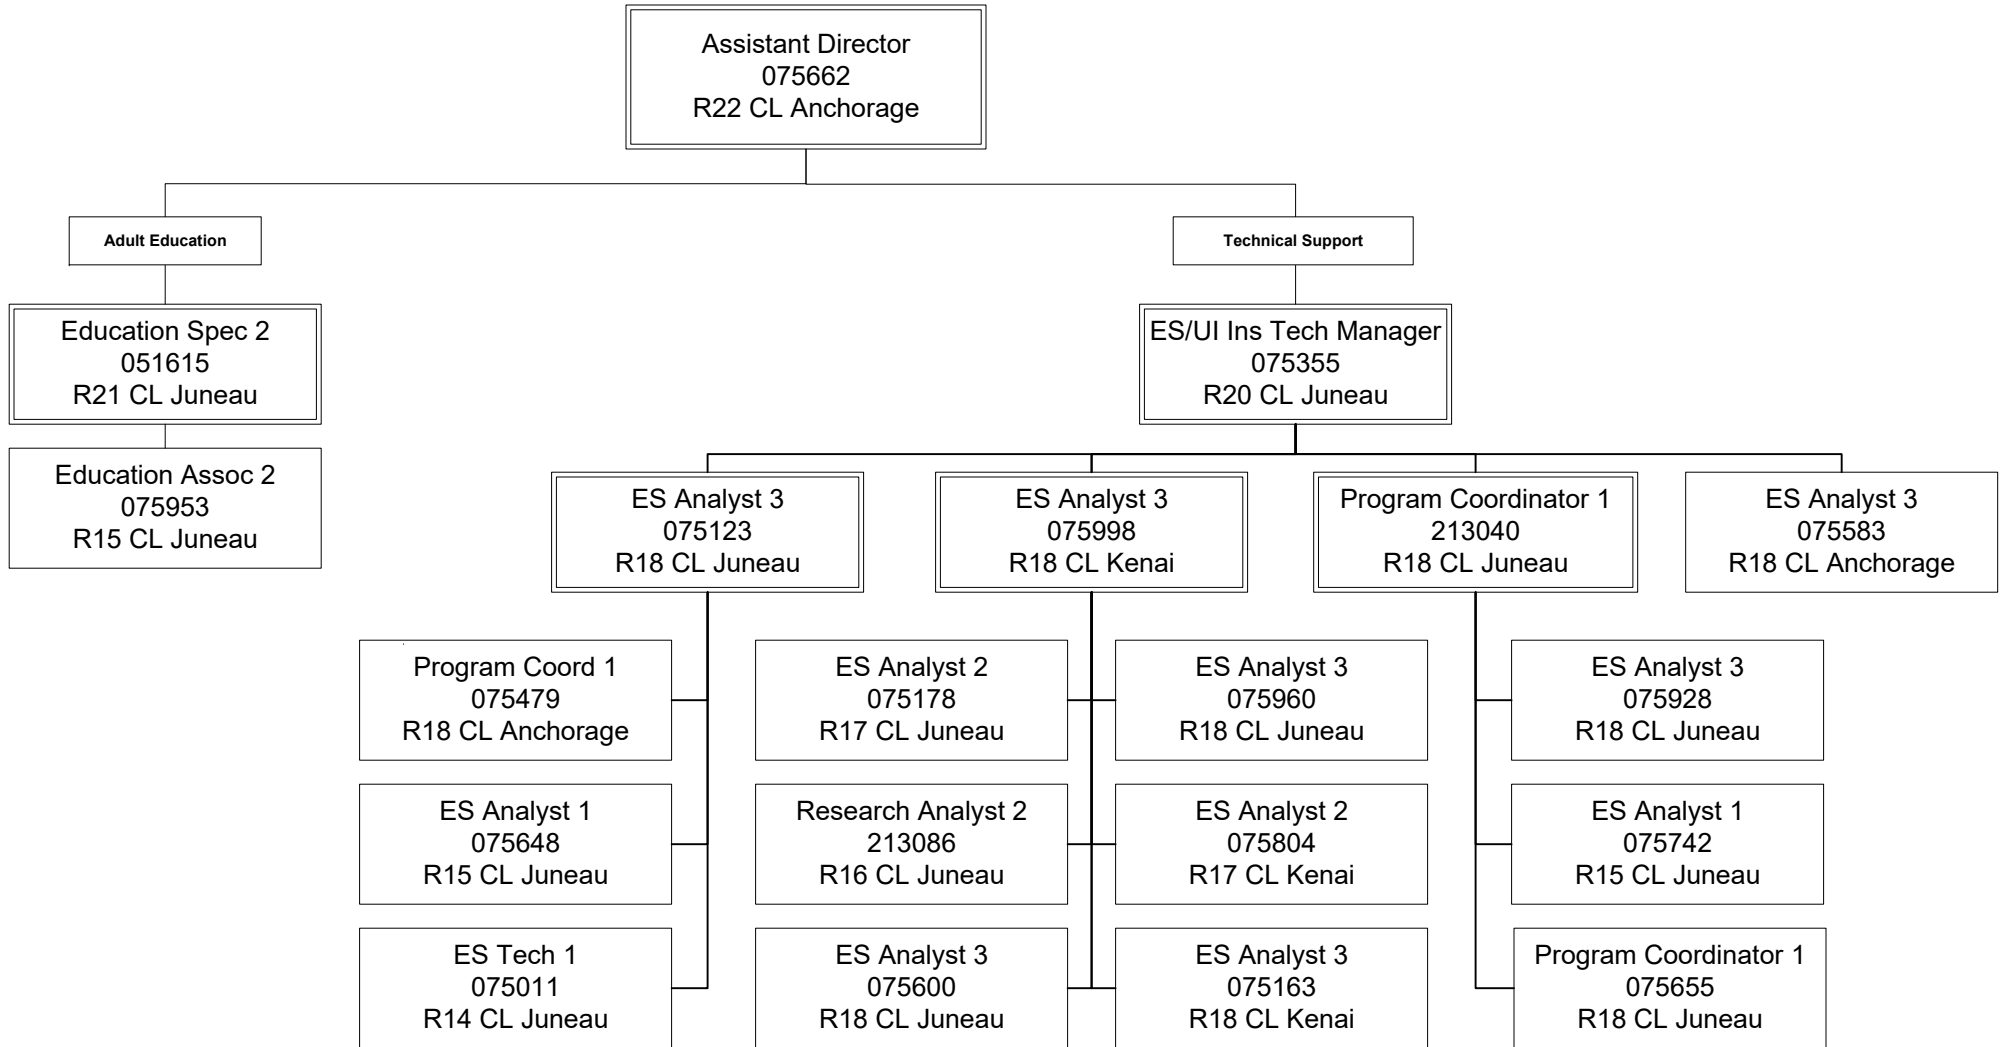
Assistant Director
075662
R22 CL Anchorage

Adult Education

Technical Support

Education Spec 2
051615
R21 CL Juneau

Education Assoc 2
075953
R15 CL Juneau

ES/UI Ins Tech Manager
075355
R20 CL Juneau

ES Analyst 3
075123
R18 CL Juneau

ES Analyst 3
075998
R18 CL Kenai

Program Coordinator 1
213040
R18 CL Juneau

ES Analyst 3
075583
R18 CL Anchorage

Program Coord 1
075479
R18 CL Anchorage

ES Analyst 1
075648
R15 CL Juneau

ES Tech 1
075011
R14 CL Juneau

ES Analyst 2
075178
R17 CL Juneau

Research Analyst 2
213086
R16 CL Juneau

ES Analyst 3
075600
R18 CL Juneau

ES Analyst 3
075960
R18 CL Juneau

ES Analyst 2
075804
R17 CL Kenai

ES Analyst 3
075163
R18 CL Kenai

ES Analyst 3
075928
R18 CL Juneau

ES Analyst 1
075742
R15 CL Juneau

Program Coordinator 1
075655
R18 CL Juneau